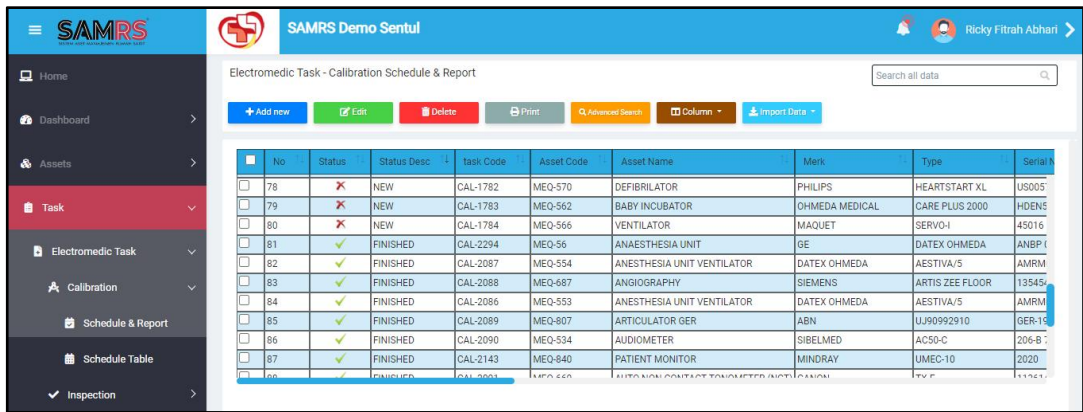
SAMRS

SAMRS Demo Sentul

Ricky Fitrah Abhari

Home

Dashboard

Assets

Task

Electromedic Task

Calibration

Schedule & Report

Schedule Table

Inspection

Electromedic Task - Calibration Schedule & Report

Search all data

+ Add new | Edit | Delete | Print | Advanced Search | Column | Import Data

| | No | Status | Status Desc | task Code | Asset Code | Asset Name | Merk | Type | Serial N |
|---|---|---|---|---|---|---|---|---|---|
| | 78 | ✗ | NEW | CAL-1782 | MEQ-570 | DEFIBRILATOR | PHILIPS | HEARTSTART XL | US005 |
| | 79 | ✗ | NEW | CAL-1783 | MEQ-562 | BABY INCUBATOR | OHMEDA MEDICAL | CARE PLUS 2000 | HDEN5 |
| | 80 | ✗ | NEW | CAL-1784 | MEQ-566 | VENTILATOR | MAQUET | SERVO-I | 45016 |
| | 81 | ✓ | FINISHED | CAL-2294 | MEQ-56 | ANAESTHESIA UNIT | GE | DATEX OHMEDA | ANBP |
| | 82 | ✓ | FINISHED | CAL-2087 | MEQ-554 | ANESTHESIA UNIT VENTILATOR | DATEX OHMEDA | AESTIVA/5 | AMRM |
| | 83 | ✓ | FINISHED | CAL-2088 | MEQ-687 | ANGIOGRAPHY | SIEMENS | ARTIS ZEE FLOOR | 13545 |
| | 84 | ✓ | FINISHED | CAL-2086 | MEQ-553 | ANESTHESIA UNIT VENTILATOR | DATEX OHMEDA | AESTIVA/5 | AMRM |
| | 85 | ✓ | FINISHED | CAL-2089 | MEQ-807 | ARTICULATOR GER | ABN | UJ90992910 | GER-19 |
| | 86 | ✓ | FINISHED | CAL-2090 | MEQ-534 | AUDIOMETER | SIBELMED | AC50-C | 206-B |
| | 87 | ✓ | FINISHED | CAL-2143 | MEQ-840 | PATIENT MONITOR | MINDRAY | UMEC-10 | 2020 |
| | 88 | ✓ | FINISHED | CAL-2091 | MEQ-660 | AUTO NON CONTACT TONOMETER (NCT) | CANON | TX-F | 11361 |